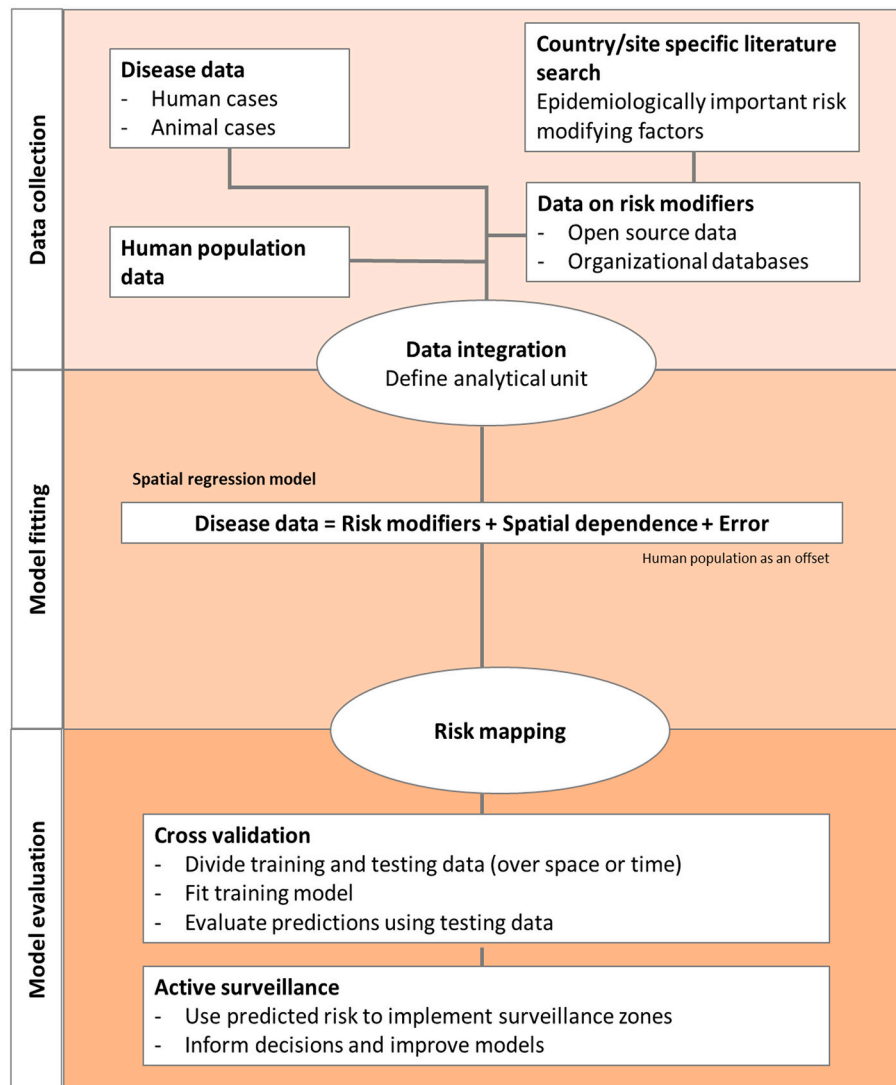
Data collection

Disease data
- Human cases
- Animal cases

Country/site specific literature search
Epidemiologically important risk modifying factors

Data on risk modifiers
- Open source data
- Organizational databases

Human population data

Data integration
Define analytical unit

Model fitting

Spatial regression model

Disease data = Risk modifiers + Spatial dependence + Error

Human population as an offset

Risk mapping

Model evaluation

Cross validation
- Divide training and testing data (over space or time)
- Fit training model
- Evaluate predictions using testing data

Active surveillance
- Use predicted risk to implement surveillance zones
- Inform decisions and improve models